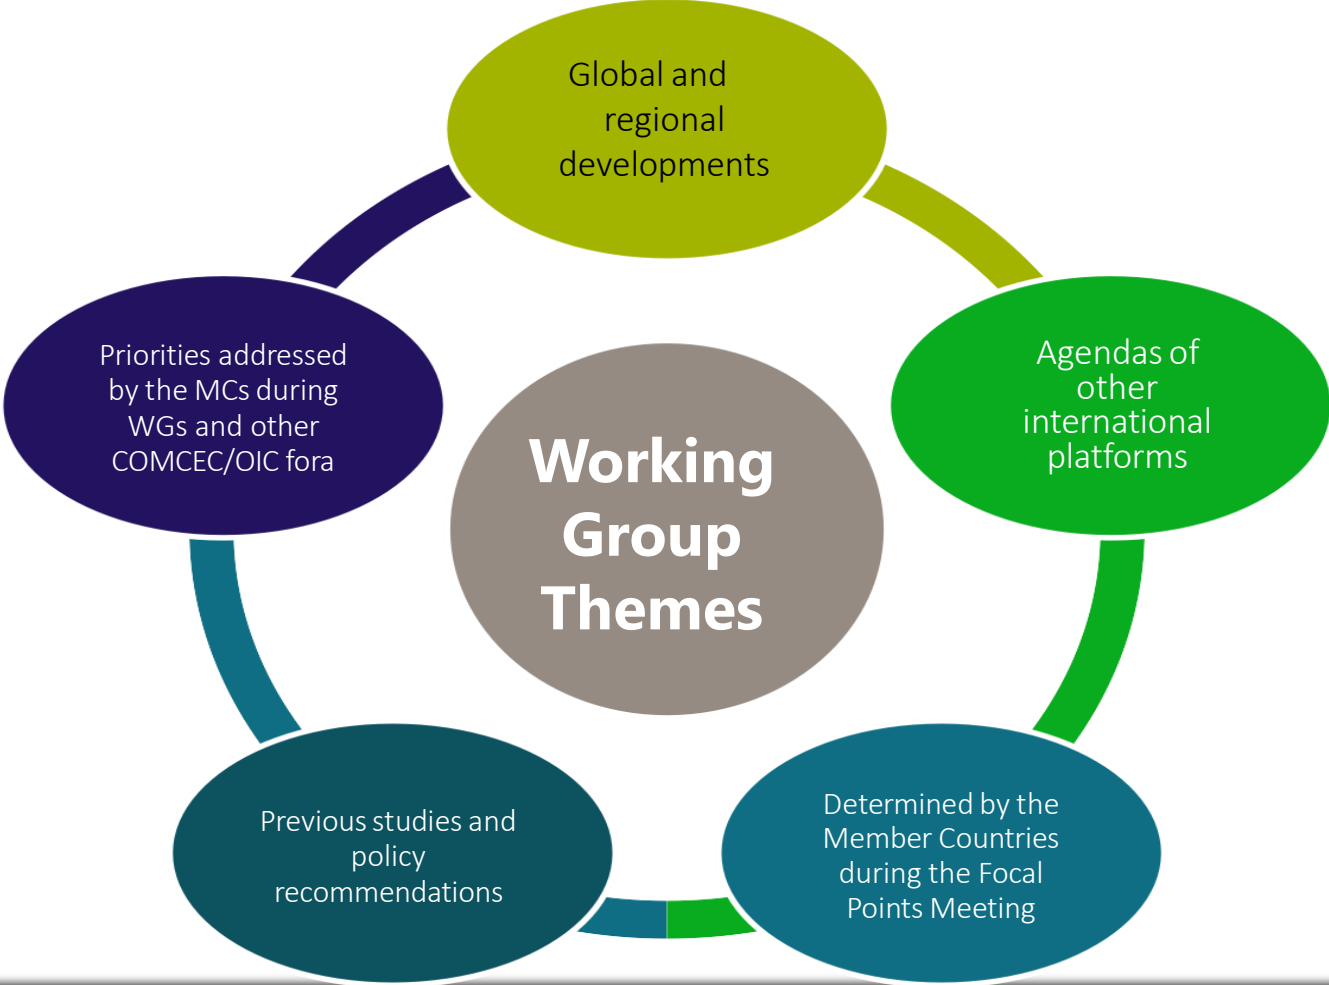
Global and regional developments

Agendas of other international platforms

Determined by the Member Countries during the Focal Points Meeting

Previous studies and policy recommendations

Priorities addressed by the MCs during WGs and other COMCEC/OIC fora

Working Group Themes